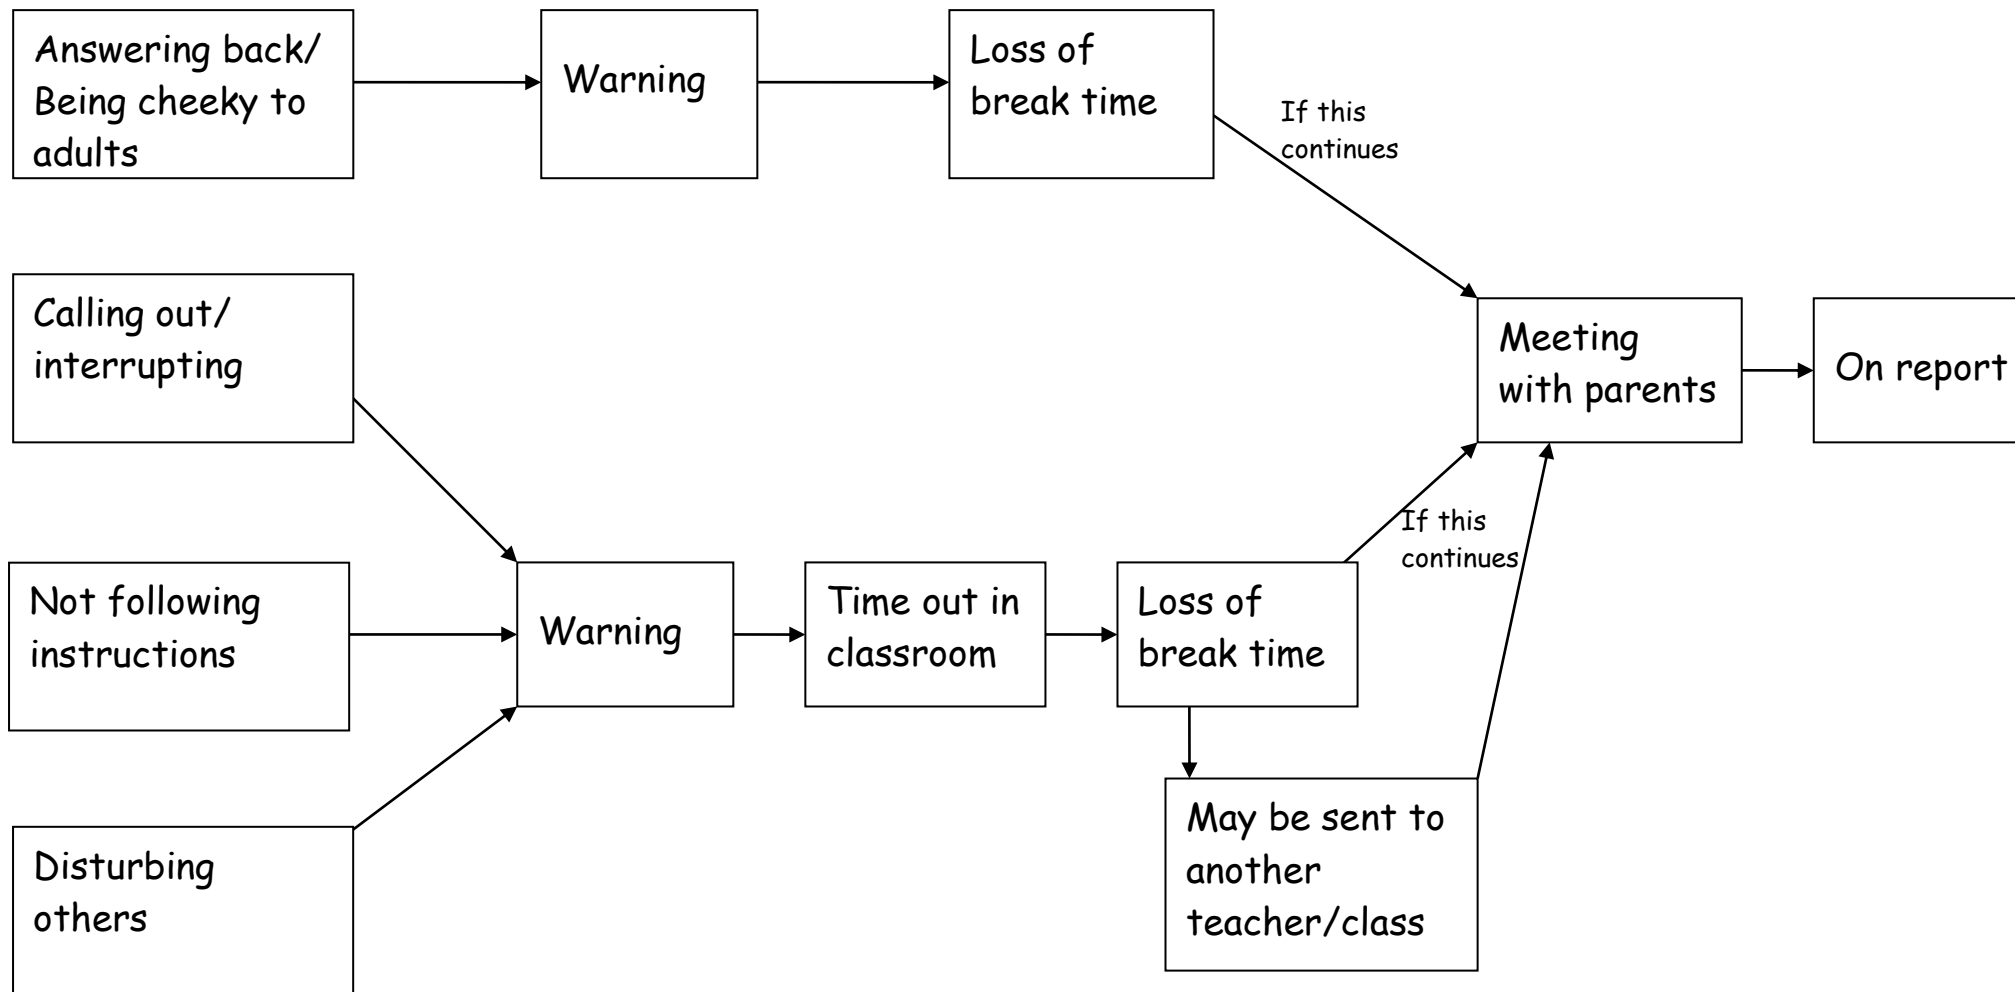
Answering back/ Being cheeky to adults

Warning

Loss of break time

If this continues

Calling out/ interrupting

Meeting with parents

On report

Not following instructions

Warning

Time out in classroom

Loss of break time

If this continues

Disturbing others

May be sent to another teacher/class